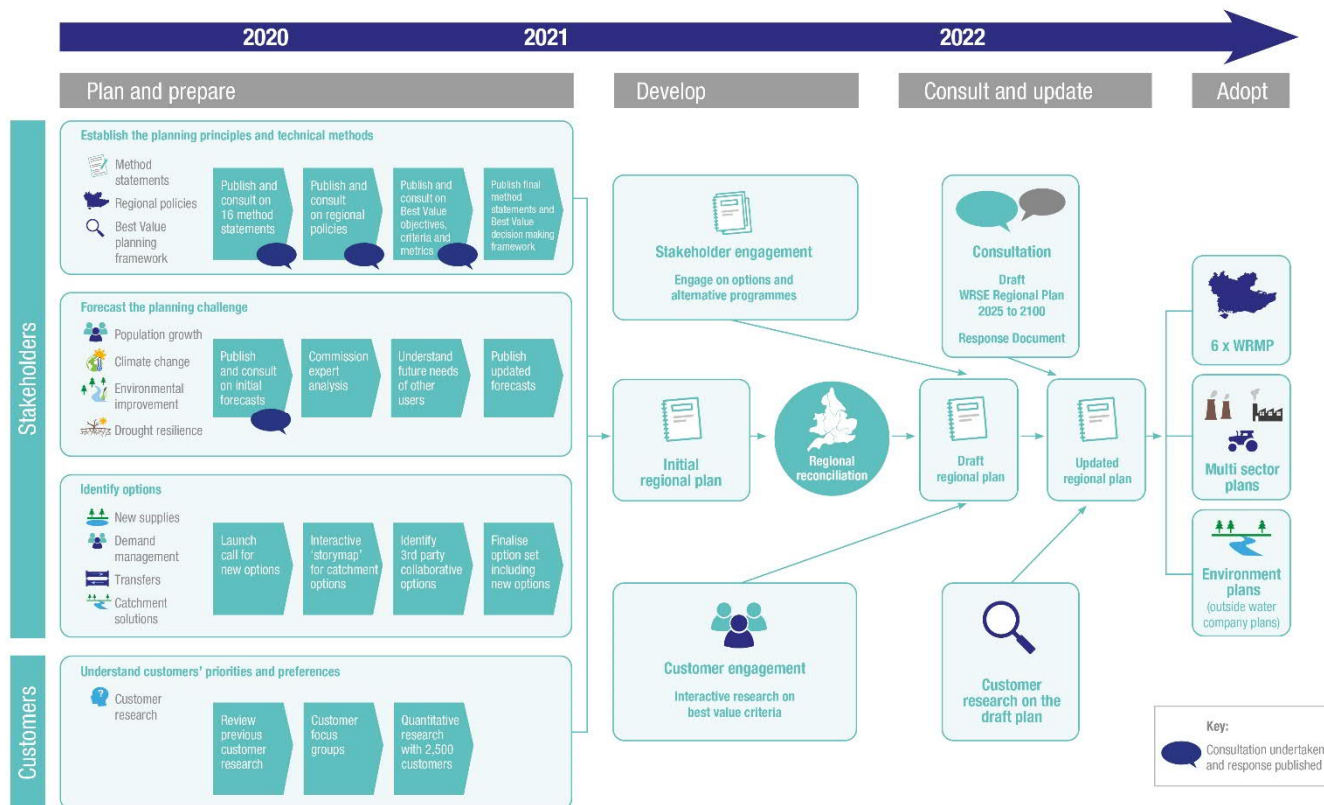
2020
2021
2022

Plan and prepare
Develop
Consult and update
Adopt

Stakeholders

Establish the planning principles and technical methods
Method statements
Regional policies
Best Value planning framework
Publish and consult on 16 method statements
Publish and consult on regional policies
Publish and consult on Best Value objectives, criteria and metrics
Publish final method statements and Best Value decision making framework

Forecast the planning challenge
Population growth
Climate change
Environmental improvement
Drought resilience
Publish and consult on initial forecasts
Commission expert analysis
Understand future needs of other users
Publish updated forecasts

Identify options
New supplies
Demand management
Transfers
Catchment solutions
Launch call for new options
Interactive 'storymap' for catchment options
Identify 3rd party collaborative options
Finalise option set including new options

Customers

Understand customers' priorities and preferences
Customer research
Review previous customer research
Customer focus groups
Quantitative research with 2,500 customers

Stakeholder engagement
Engage on options and alternative programmes

Initial regional plan

Regional reconciliation

Customer engagement
Interactive research on best value criteria

Consultation
Draft WRSE Regional Plan 2025 to 2100
Response Document

Draft regional plan

Updated regional plan

Customer research on the draft plan

6 x WRMP

Multi sector plans

Environment plans (outside water company plans)

Key:
Consultation undertaken and response published